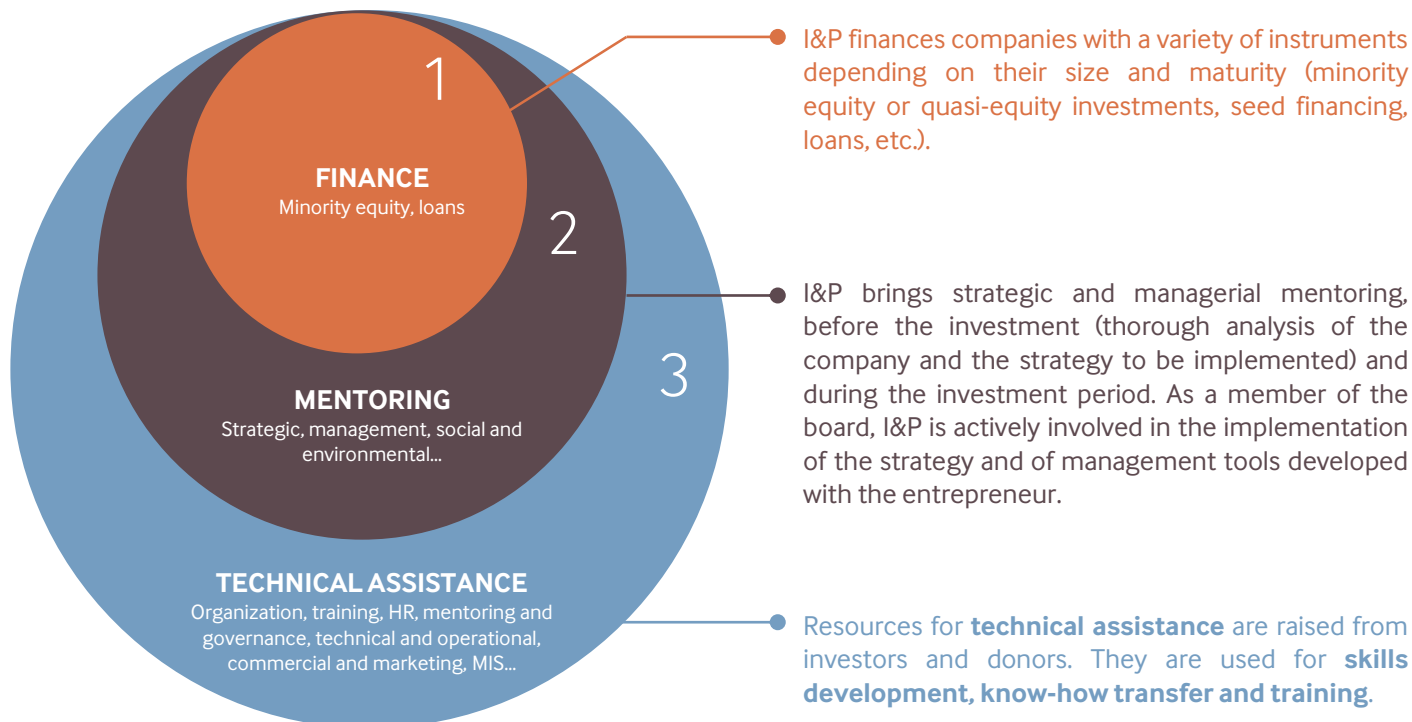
1

FINANCE
Minority equity, loans

2

MENTORING
Strategic, management, social and environmental...

3

TECHNICAL ASSISTANCE
Organization, training, HR, mentoring and governance, technical and operational, commercial and marketing, MIS...

I&P finances companies with a variety of instruments depending on their size and maturity (minority equity or quasi-equity investments, seed financing, loans, etc.).

I&P brings strategic and managerial mentoring, before the investment (thorough analysis of the company and the strategy to be implemented) and during the investment period. As a member of the board, I&P is actively involved in the implementation of the strategy and of management tools developed with the entrepreneur.

Resources for **technical assistance** are raised from investors and donors. They are used for **skills development, know-how transfer and training**.